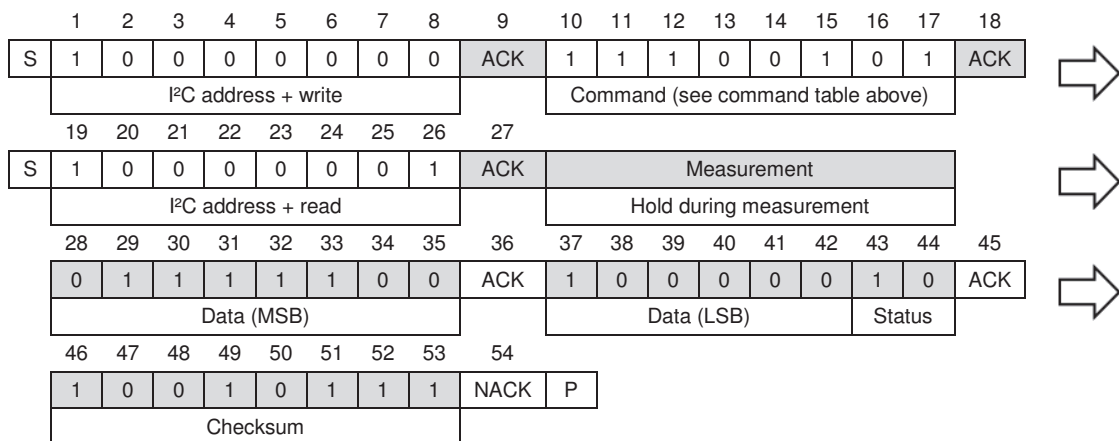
| | 1 | 2 | 3 | 4 | 5 | 6 | 7 | 8 | 9 | 10 | 11 | 12 | 13 | 14 | 15 | 16 | 17 | 18 |
|---|---|---|---|---|---|---|---|---|---|---|---|---|---|---|---|---|---|---|
| S | 1 | 0 | 0 | 0 | 0 | 0 | 0 | 0 | ACK | 1 | 1 | 1 | 0 | 0 | 1 | 0 | 1 | ACK |

I²C address + write

Command (see command table above)

| | 19 | 20 | 21 | 22 | 23 | 24 | 25 | 26 | 27 | |
|---|---|---|---|---|---|---|---|---|---|---|
| S | 1 | 0 | 0 | 0 | 0 | 0 | 0 | 1 | ACK | Measurement |

I²C address + read

Hold during measurement

| 28 | 29 | 30 | 31 | 32 | 33 | 34 | 35 | 36 | 37 | 38 | 39 | 40 | 41 | 42 | 43 | 44 | 45 |
|---|---|---|---|---|---|---|---|---|---|---|---|---|---|---|---|---|---|
| 0 | 1 | 1 | 1 | 1 | 1 | 0 | 0 | ACK | 1 | 0 | 0 | 0 | 0 | 0 | 1 | 0 | ACK |

Data (MSB)

Data (LSB)

Status

| 46 | 47 | 48 | 49 | 50 | 51 | 52 | 53 | 54 | |
|---|---|---|---|---|---|---|---|---|---|
| 1 | 0 | 0 | 1 | 0 | 1 | 1 | 1 | NACK | P |

Checksum